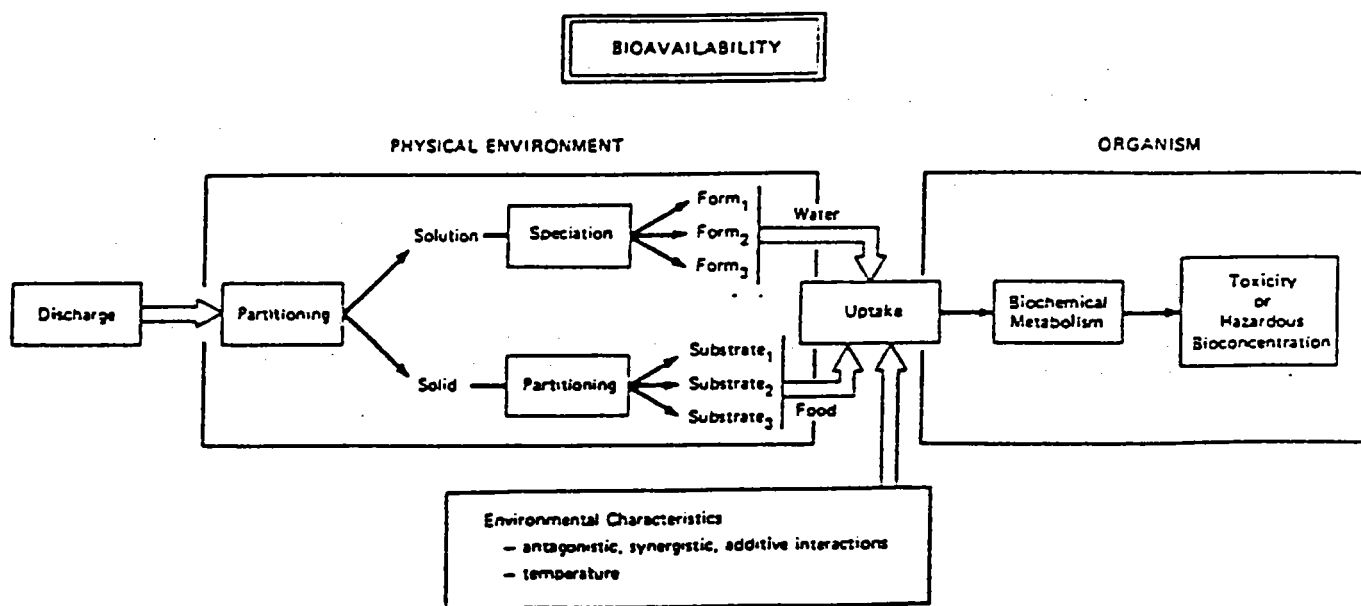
BIOAVAILABILITY

PHYSICAL ENVIRONMENT

ORGANISM

Discharge

Partitioning

Solution

Speciation

$Form_1$

$Form_2$

$Form_3$

Water

Solid

Partitioning

$Substrate_1$

$Substrate_2$

$Substrate_3$

Food

Uptake

Biochemical Metabolism

Toxicity or Hazardous Bioconcentration

Environmental Characteristics
– antagonistic, synergistic, additive interactions
– temperature